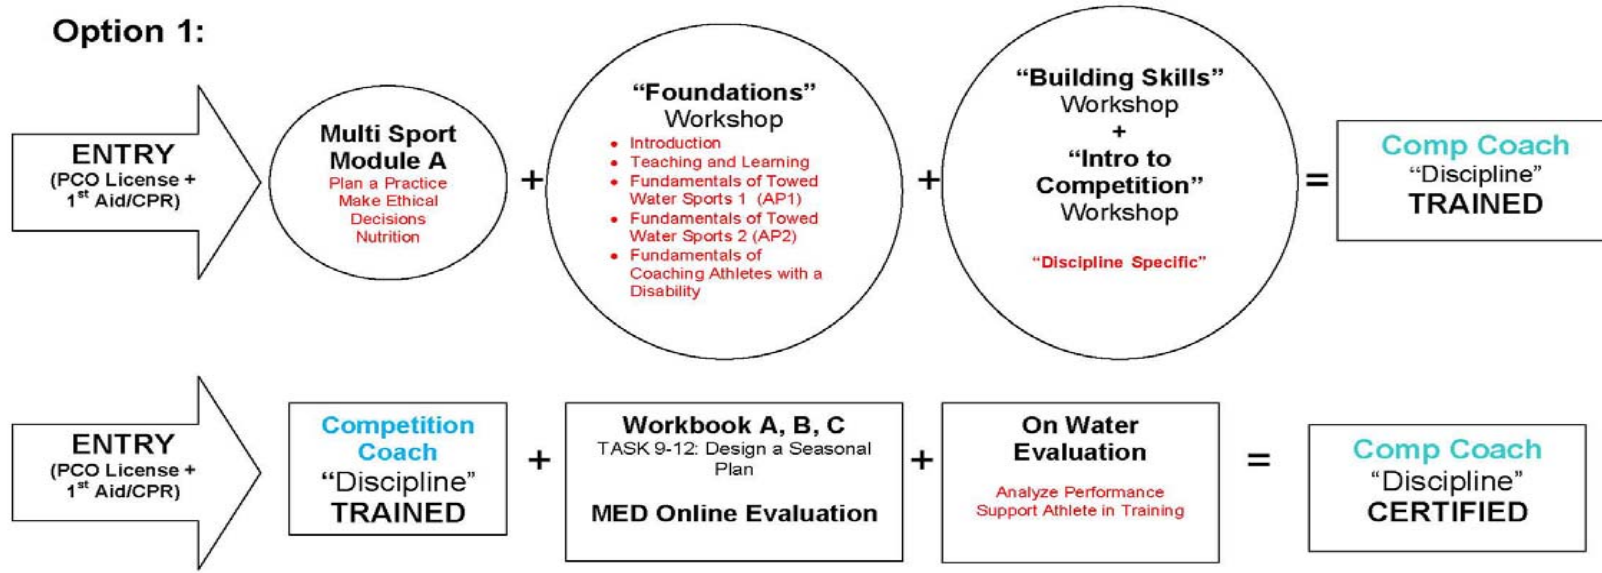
Option 1:

ENTRY
(PCO License + $1^{st}$ Aid/CPR)

Multi Sport Module A
Plan a Practice
Make Ethical Decisions
Nutrition

+

"Foundations" Workshop
- Introduction
- Teaching and Learning
- Fundamentals of Towed Water Sports 1 (AP1)
- Fundamentals of Towed Water Sports 2 (AP2)
- Fundamentals of Coaching Athletes with a Disability

+

"Building Skills" Workshop
+
"Intro to Competition" Workshop

"Discipline Specific"

=

Comp Coach
"Discipline"
TRAINED

ENTRY
(PCO License + $1^{st}$ Aid/CPR)

Competition Coach
"Discipline"
TRAINED

+

Workbook A, B, C
TASK 9-12: Design a Seasonal Plan

MED Online Evaluation

+

On Water Evaluation

Analyze Performance
Support Athlete in Training

=

Comp Coach
"Discipline"
CERTIFIED